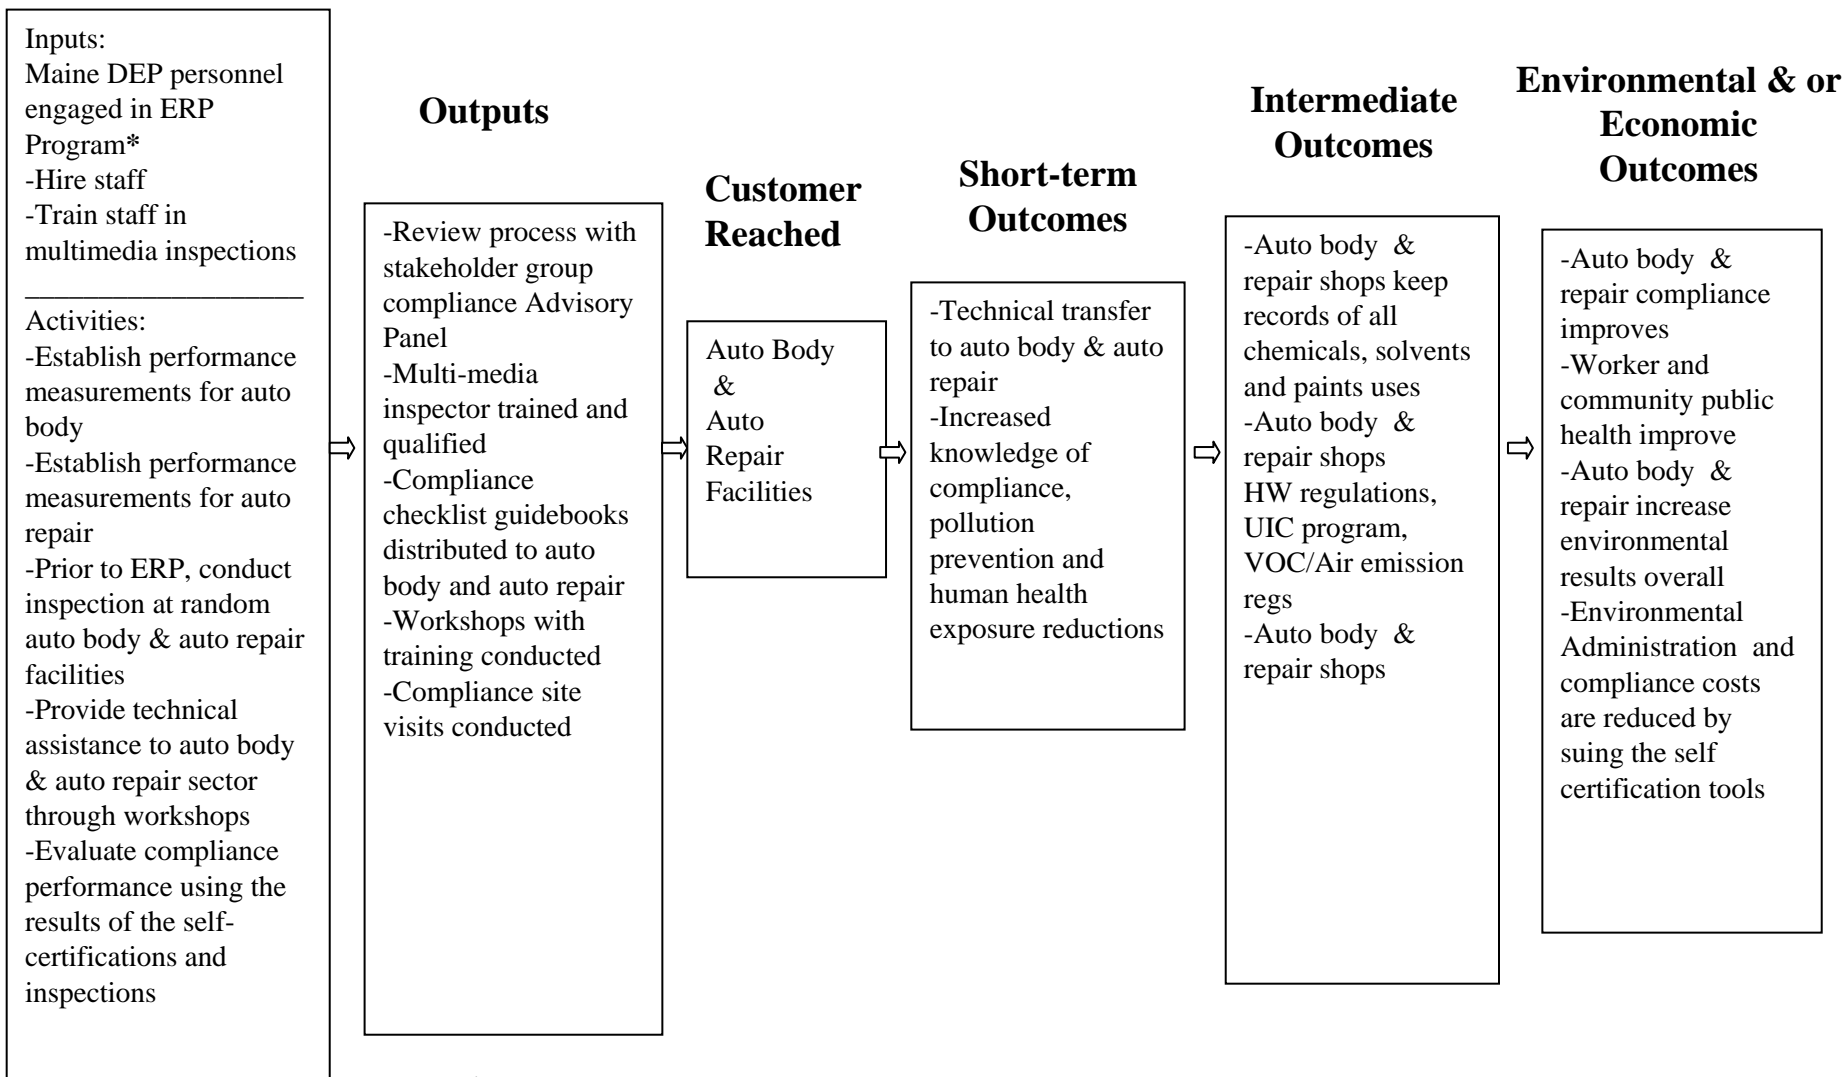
Inputs:
Maine DEP personnel engaged in ERP Program*
-Hire staff
-Train staff in multimedia inspections

Activities:
-Establish performance measurements for auto body
-Establish performance measurements for auto repair
-Prior to ERP, conduct inspection at random auto body & auto repair facilities
-Provide technical assistance to auto body & auto repair sector through workshops
-Evaluate compliance performance using the results of the self-certifications and inspections

Outputs

-Review process with stakeholder group compliance Advisory Panel
-Multi-media inspector trained and qualified
-Compliance checklist guidebooks distributed to auto body and auto repair
-Workshops with training conducted
-Compliance site visits conducted

Customer Reached

Auto Body & Auto Repair Facilities

Short-term Outcomes

-Technical transfer to auto body & auto repair
-Increased knowledge of compliance, pollution prevention and human health exposure reductions

Intermediate Outcomes

-Auto body & repair shops keep records of all chemicals, solvents and paints uses
-Auto body & repair shops HW regulations, UIC program, VOC/Air emission regs
-Auto body & repair shops

Environmental & or Economic Outcomes

-Auto body & repair compliance improves
-Worker and community public health improve
-Auto body & repair increase environmental results overall
-Environmental Administration and compliance costs are reduced by suing the self certification tools